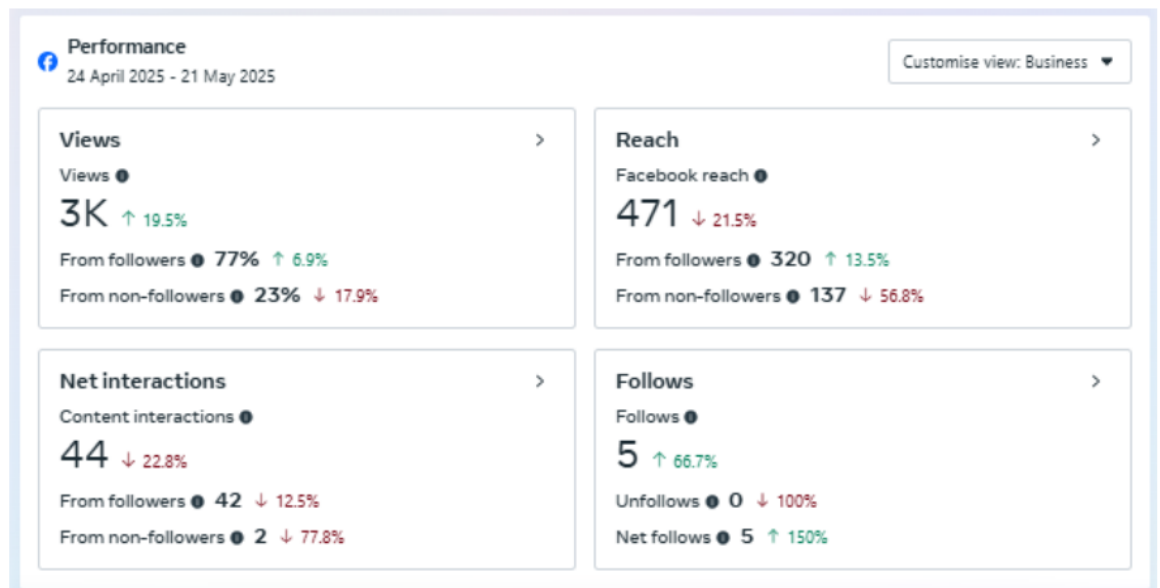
Performance
24 April 2025 - 21 May 2025

Customise view: Business

Views
Views
3K ↑ 19.5%
From followers 77% ↑ 6.9%
From non-followers 23% ↓ 17.9%

Reach
Facebook reach
471 ↓ 21.5%
From followers 320 ↑ 13.5%
From non-followers 137 ↓ 56.8%

Net interactions
Content interactions
44 ↓ 22.8%
From followers 42 ↓ 12.5%
From non-followers 2 ↓ 77.8%

Follows
Follows
5 ↑ 66.7%
Unfollows 0 ↓ 100%
Net follows 5 ↑ 150%